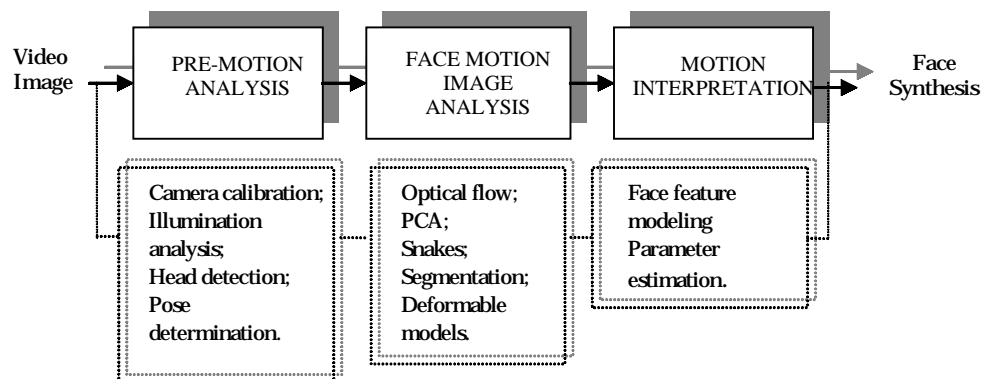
Video Image

PRE-MOTION ANALYSIS

FACE MOTION IMAGE ANALYSIS

MOTION INTERPRETATION

Face Synthesis

Camera calibration; Illumination analysis; Head detection; Pose determination.

Optical flow; PCA; Snakes; Segmentation; Deformable models.

Face feature modeling Parameter estimation.